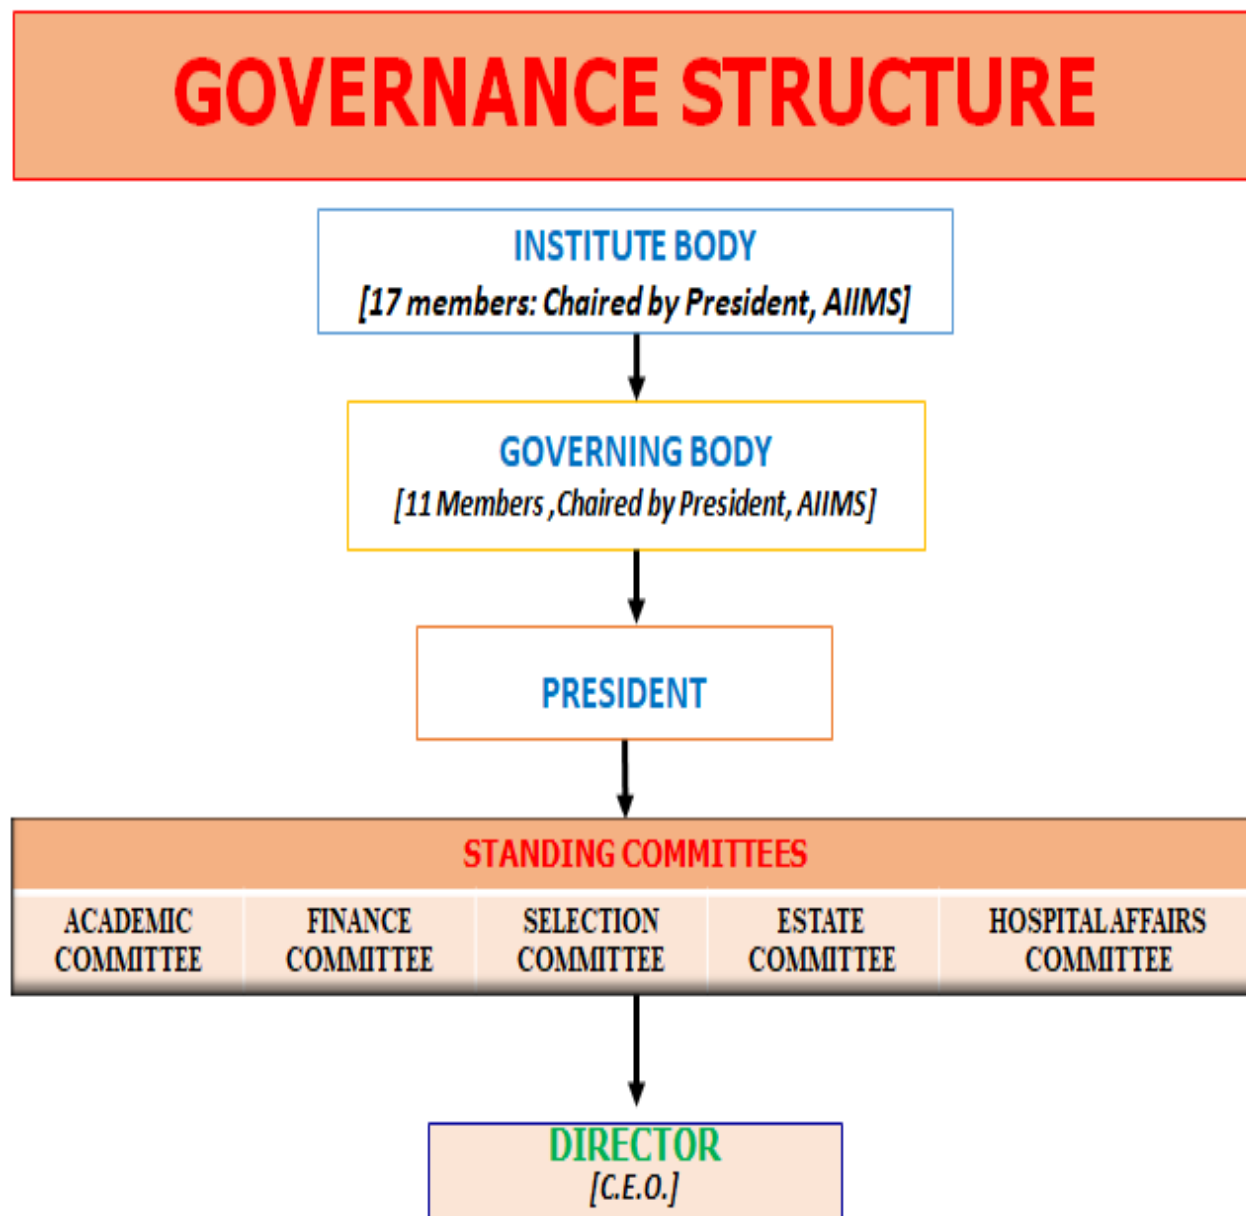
GOVERNANCE STRUCTURE

INSTITUTE BODY
[17 members: Chaired by President, AIIMS]

GOVERNING BODY
[11 Members ,Chaired by President, AIIMS]

PRESIDENT

STANDING COMMITTEES

| ACADEMIC COMMITTEE | FINANCE COMMITTEE | SELECTION COMMITTEE | ESTATE COMMITTEE | HOSPITAL AFFAIRS COMMITTEE |
|---|---|---|---|---|

DIRECTOR
[C.E.O.]